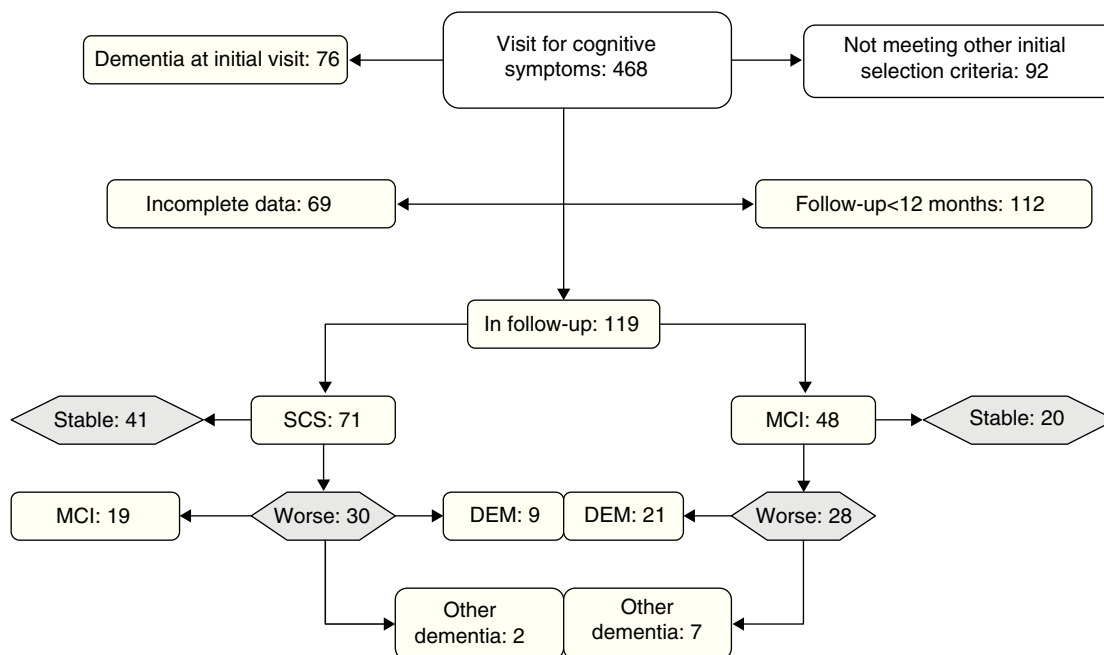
Dementia at initial visit: 76

Visit for cognitive symptoms: 468

Not meeting other initial selection criteria: 92

Incomplete data: 69

Follow-up<12 months: 112

In follow-up: 119

Stable: 41

SCS: 71

MCI: 48

Stable: 20

MCI: 19

Worse: 30

DEM: 9

DEM: 21

Worse: 28

Other dementia: 2

Other dementia: 7